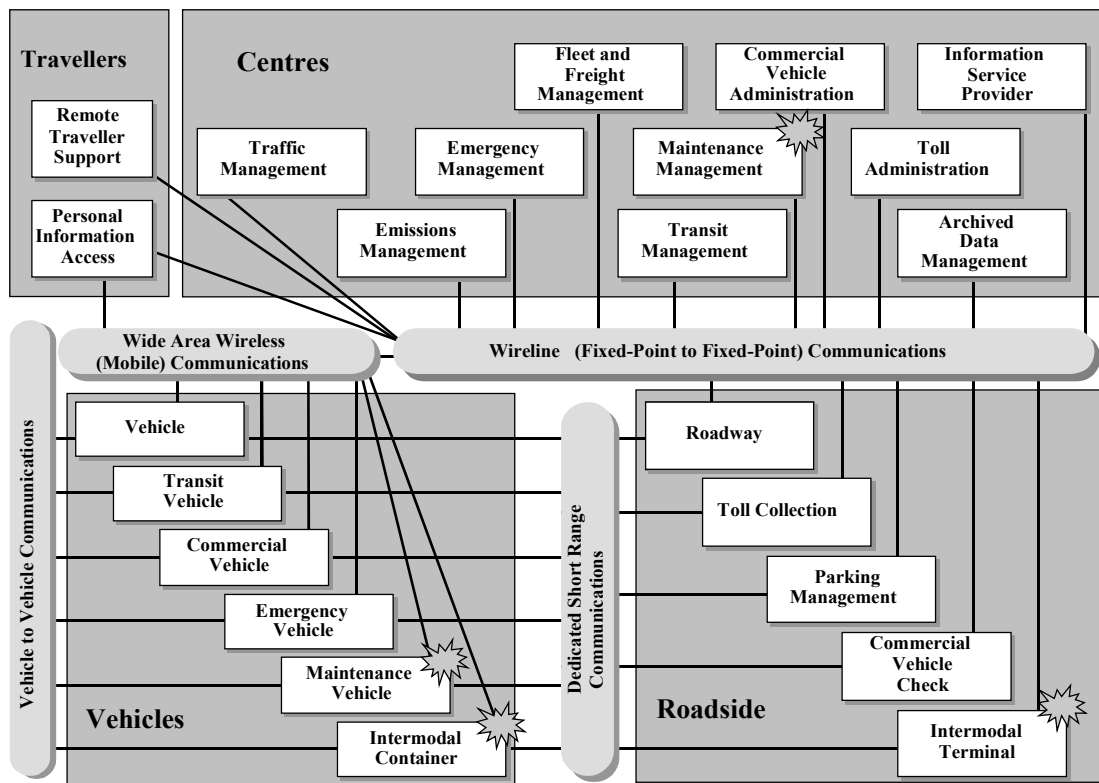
Travellers

Remote Traveller Support

Personal Information Access

Centres

Traffic Management

Emergency Management

Emissions Management

Fleet and Freight Management

Commercial Vehicle Administration

Maintenance Management

Transit Management

Information Service Provider

Toll Administration

Archived Data Management

Wide Area Wireless (Mobile) Communications

Wireline (Fixed-Point to Fixed-Point) Communications

Vehicle to Vehicle Communications

Vehicle

Transit Vehicle

Commercial Vehicle

Emergency Vehicle

Maintenance Vehicle

Intermodal Container

Vehicles

Dedicated Short Range Communications

Roadway

Toll Collection

Parking Management

Commercial Vehicle Check

Intermodal Terminal

Roadside